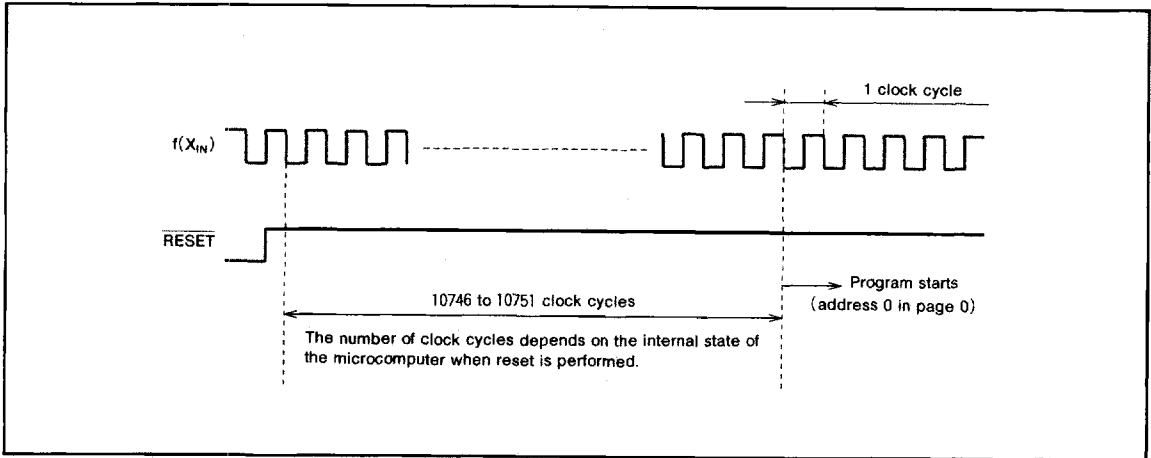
1 clock cycle

$f(X_{IN})$

$\overline{RESET}$

Program starts (address 0 in page 0)

10746 to 10751 clock cycles

The number of clock cycles depends on the internal state of the microcomputer when reset is performed.